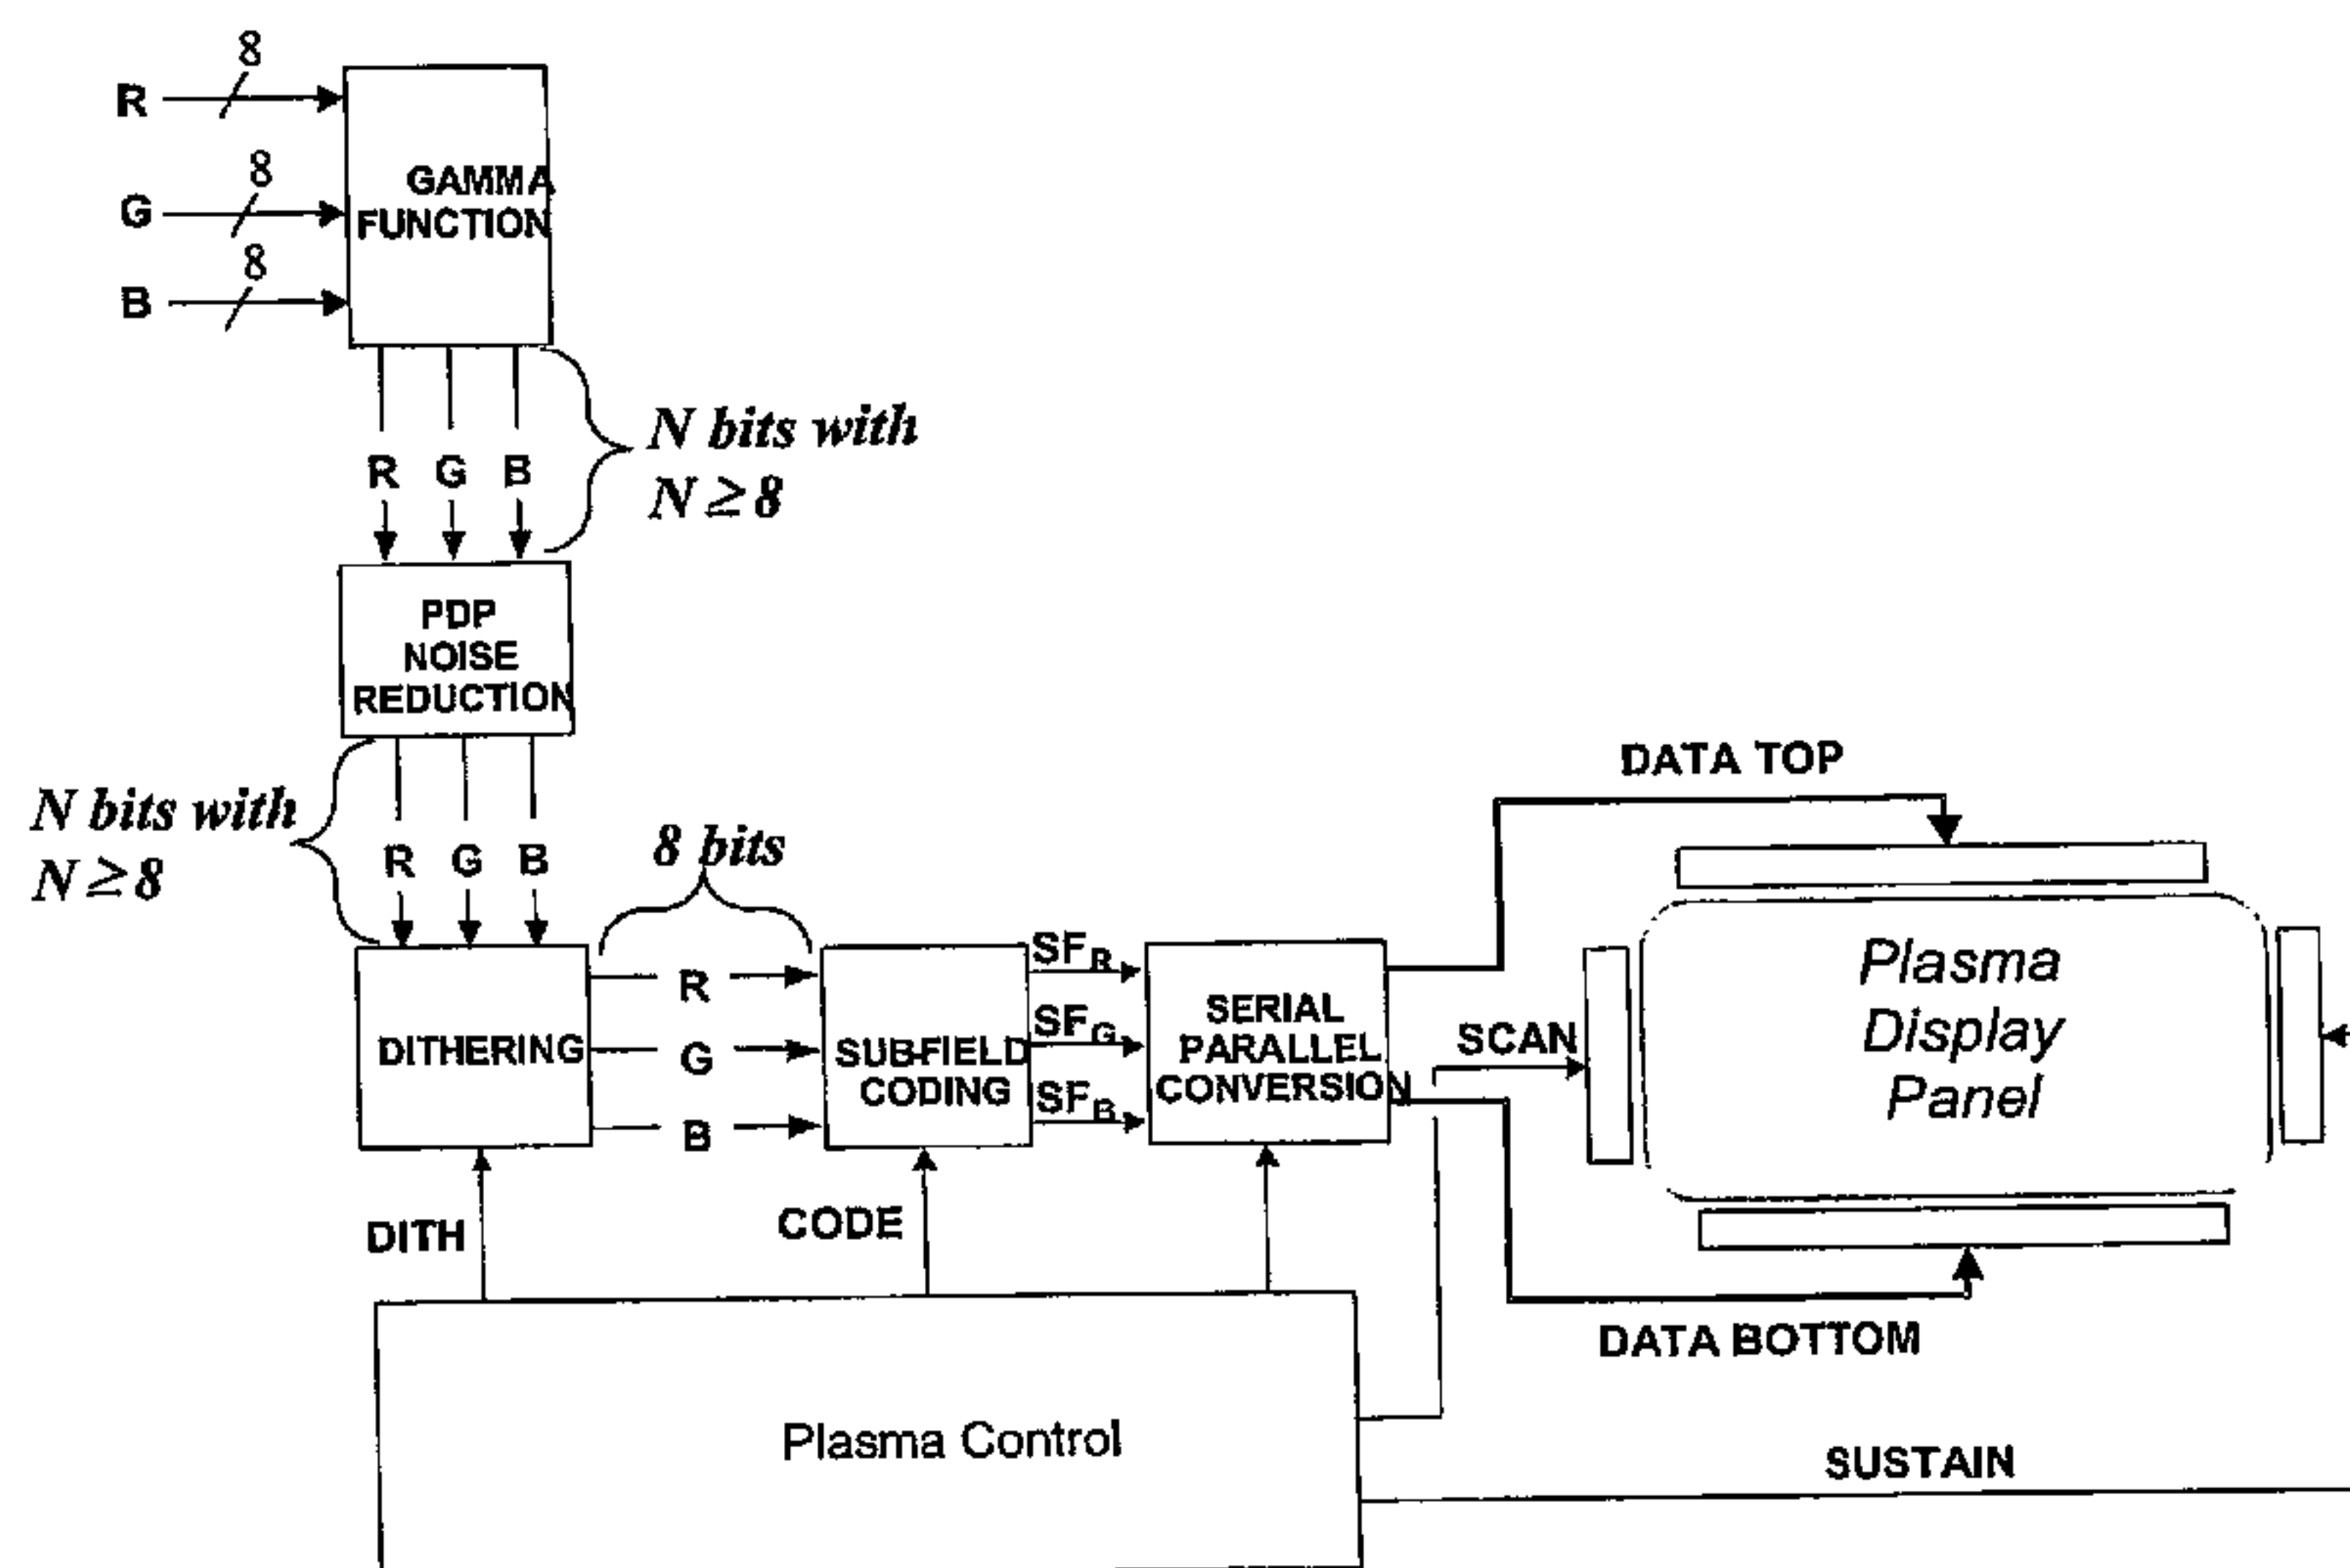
8
R
8
G
8
B
GAMMA FUNCTION

R G B
N bits with $N \geq 8$

PDP NOISE REDUCTION

N bits with $N \geq 8$
R G B

8 bits

DITHERING
R
G
B

SUB-FIELD CODING

$SF_R$
$SF_G$
$SF_B$

SERIAL PARALLEL CONVERSION

DATA TOP
SCAN
Plasma Display Panel
DATA BOTTOM

DITH
CODE

Plasma Control

SUSTAIN